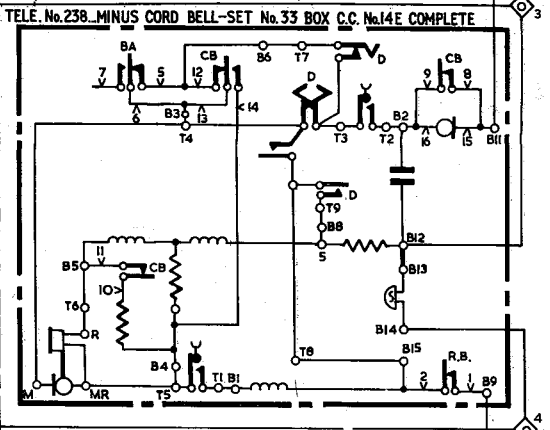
TELE. No. 238_MINUS CORD BELL-SET No. 33 BOX C.C. No. 14E COMPLETE

3

BA
7
5
6
CB
12
13
14
B3
T4
B6
T7
D
D
T3
T2
B2
CB
9
8
16
15
B11
T9
D
B8
11
B5
CB
10
T6
R
M
MR
B4
T5
T1
B1
5
B12
B13
B14
T8
B15
R.B.
2
1
B9
4